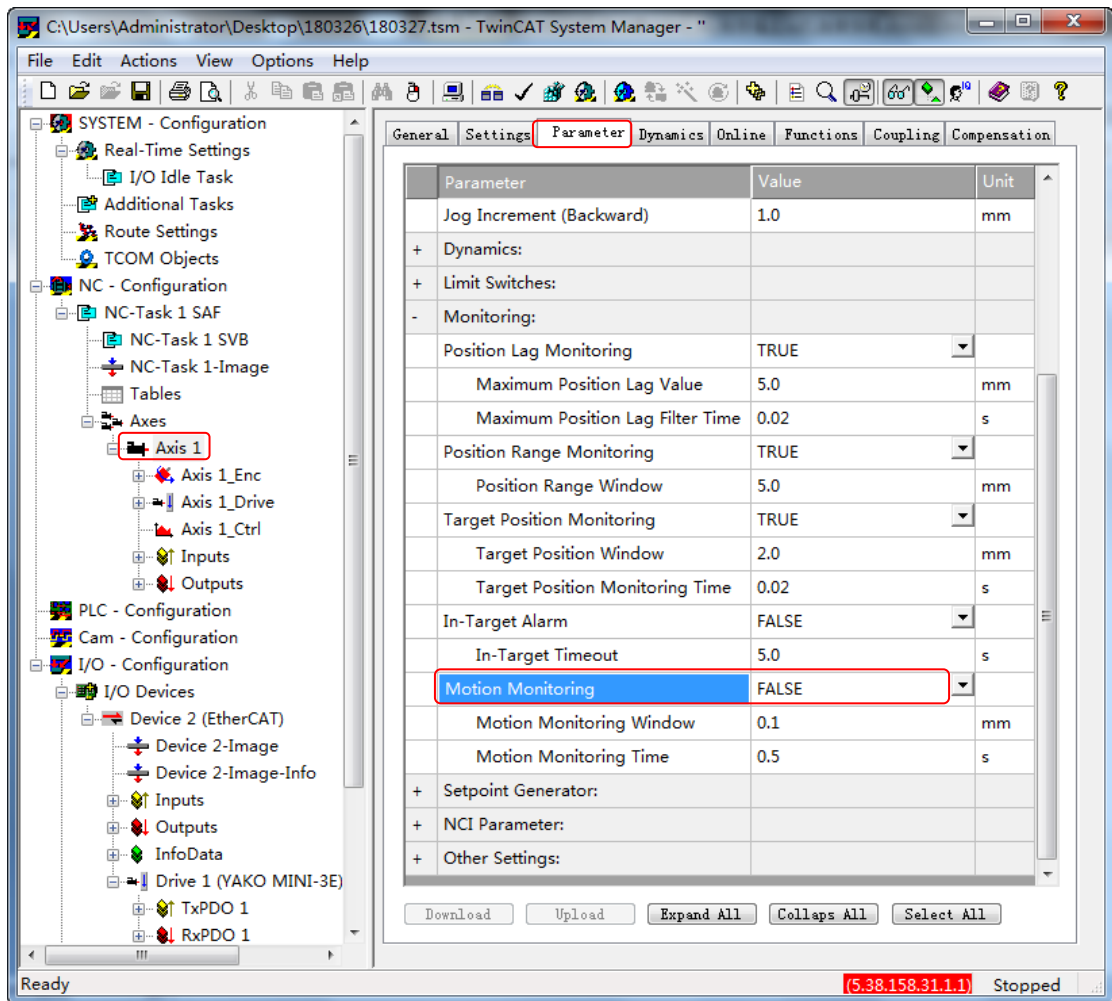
C:\Users\Administrator\Desktop\180326\180327.tsm - TwinCAT System Manager - ''

File Edit Actions View Options Help

SYSTEM - Configuration
Real-Time Settings
I/O Idle Task
Additional Tasks
Route Settings
TCOM Objects
NC - Configuration
NC-Task 1 SAF
NC-Task 1 SVB
NC-Task 1-Image
Tables
Axes
Axis 1
Axis 1_Enc
Axis 1_Drive
Axis 1_Ctrl
Inputs
Outputs
PLC - Configuration
Cam - Configuration
I/O - Configuration
I/O Devices
Device 2 (EtherCAT)
Device 2-Image
Device 2-Image-Info
Inputs
Outputs
InfoData
Drive 1 (YAKO MINI-3E)
TxPDO 1
RxPDO 1

General | Settings | Parameter | Dynamics | Online | Functions | Coupling | Compensation

| | Parameter | Value | Unit |
|---|---|---|---|
| | Jog Increment (Backward) | 1.0 | mm |
| + | Dynamics: | | |
| + | Limit Switches: | | |
| - | Monitoring: | | |
| | Position Lag Monitoring | TRUE | |
| | Maximum Position Lag Value | 5.0 | mm |
| | Maximum Position Lag Filter Time | 0.02 | s |
| | Position Range Monitoring | TRUE | |
| | Position Range Window | 5.0 | mm |
| | Target Position Monitoring | TRUE | |
| | Target Position Window | 2.0 | mm |
| | Target Position Monitoring Time | 0.02 | s |
| | In-Target Alarm | FALSE | |
| | In-Target Timeout | 5.0 | s |
| | Motion Monitoring | FALSE | |
| | Motion Monitoring Window | 0.1 | mm |
| | Motion Monitoring Time | 0.5 | s |
| + | Setpoint Generator: | | |
| + | NCI Parameter: | | |
| + | Other Settings: | | |

Download | Upload | Expand All | Collaps All | Select All

Ready | 5.38.158.31.1.1 | Stopped